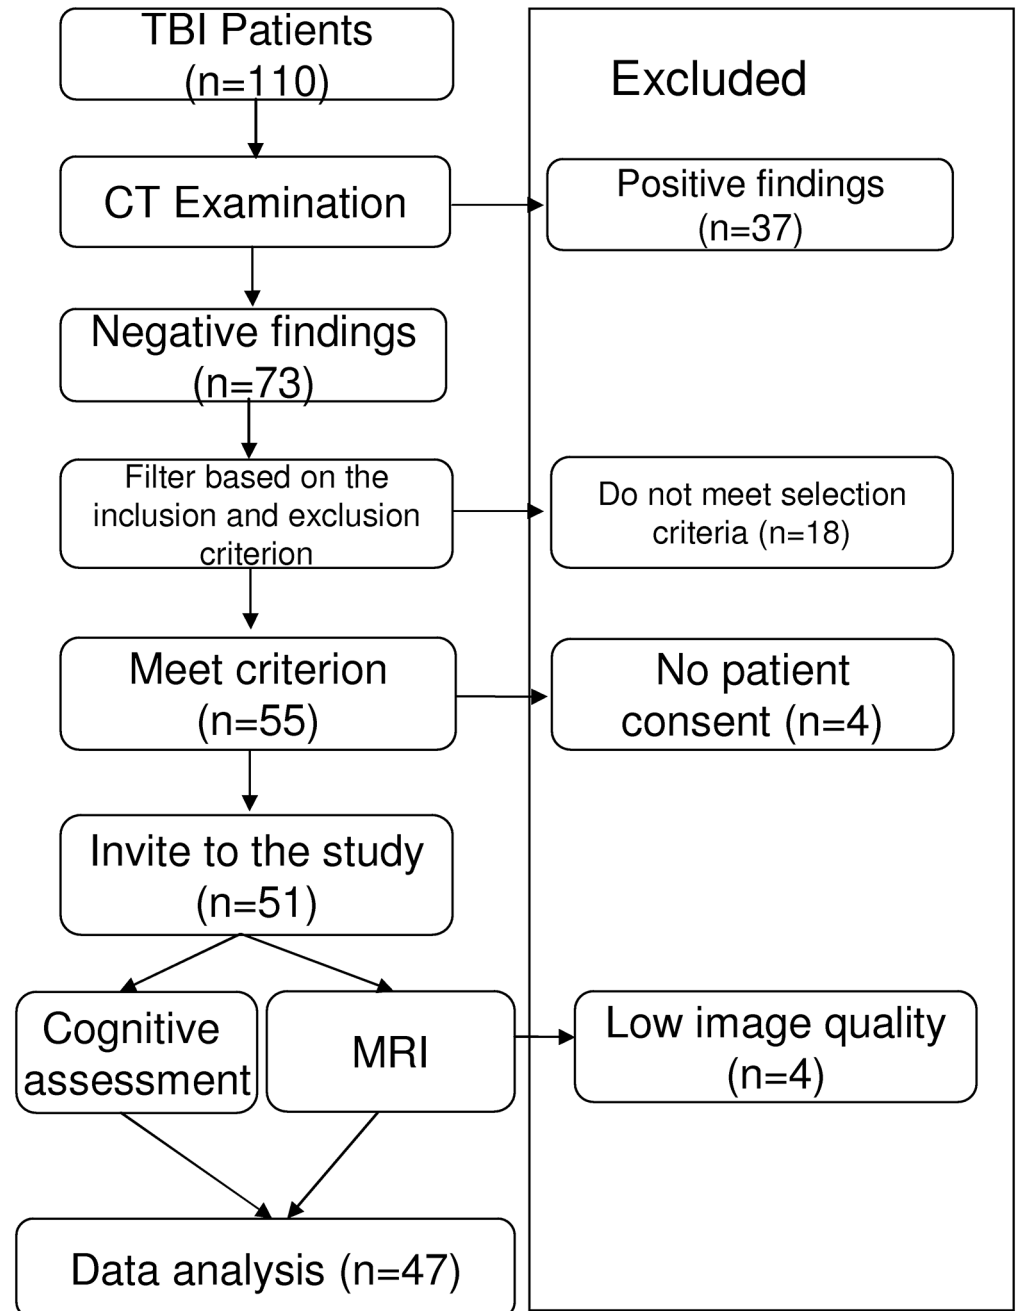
TBI Patients (n=110)

Excluded

CT Examination

Positive findings (n=37)

Negative findings (n=73)

Filter based on the inclusion and exclusion criterion

Do not meet selection criteria (n=18)

Meet criterion (n=55)

No patient consent (n=4)

Invite to the study (n=51)

Cognitive assessment

MRI

Low image quality (n=4)

Data analysis (n=47)